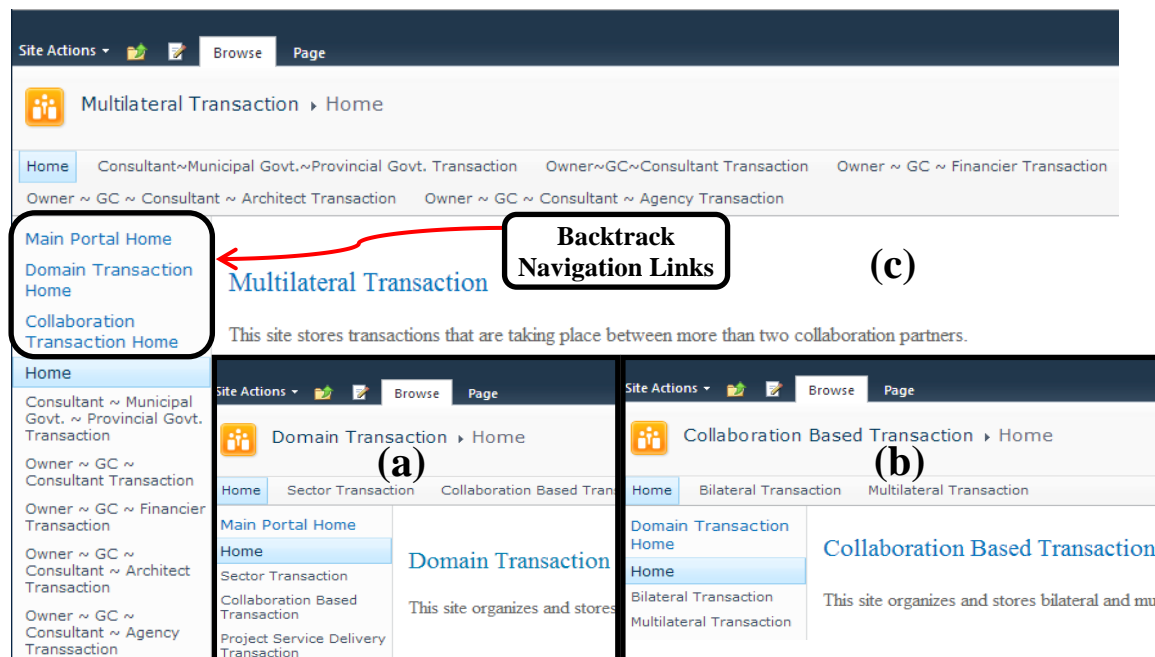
Site Actions Browse Page

Multilateral Transaction ▸ Home

Home Consultant~Municipal Govt.~Provincial Govt. Transaction Owner~GC~Consultant Transaction Owner ~ GC ~ Financier Transaction Owner ~ GC ~ Consultant ~ Architect Transaction Owner ~ GC ~ Consultant ~ Agency Transaction

Main Portal Home
Domain Transaction Home
Collaboration Transaction Home

Backtrack Navigation Links

(c)

Multilateral Transaction

This site stores transactions that are taking place between more than two collaboration partners.

Home
Consultant ~ Municipal Govt. ~ Provincial Govt. Transaction
Owner ~ GC ~ Consultant Transaction
Owner ~ GC ~ Financier Transaction
Owner ~ GC ~ Consultant ~ Architect Transaction
Owner ~ GC ~ Consultant ~ Agency Transsaction

Site Actions Browse Page

Domain Transaction ▸ Home

(a)

Home Sector Transaction Collaboration Based Trans

Main Portal Home
Home
Sector Transaction
Collaboration Based Transaction
Project Service Delivery Transaction

Domain Transaction

This site organizes and stores

Site Actions Browse Page

Collaboration Based Transaction ▸ Home

(b)

Home Bilateral Transaction Multilateral Transaction

Domain Transaction Home
Home
Bilateral Transaction
Multilateral Transaction

Collaboration Based Transaction

This site organizes and stores bilateral and mu